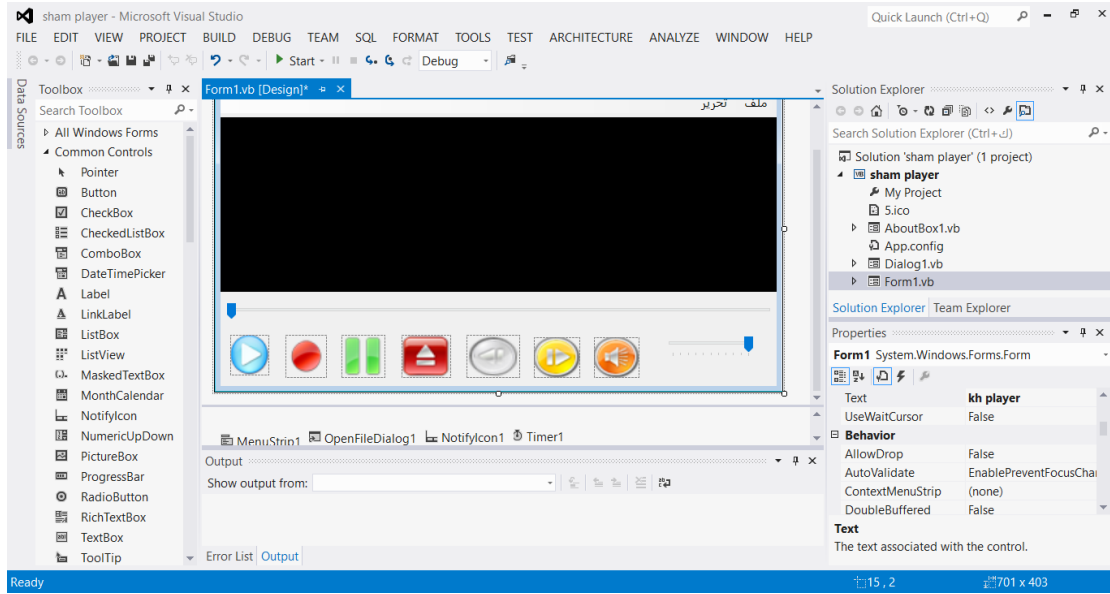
sham player - Microsoft Visual Studio

Quick Launch (Ctrl+Q)

FILE EDIT VIEW PROJECT BUILD DEBUG TEAM SQL FORMAT TOOLS TEST ARCHITECTURE ANALYZE WINDOW HELP

Start Debug

Data Sources

Toolbox

Search Toolbox

All Windows Forms
Common Controls
Pointer
Button
CheckBox
CheckedListBox
ComboBox
DateTimePicker
Label
LinkLabel
ListBox
ListView
MaskedTextBox
MonthCalendar
NotifyIcon
NumericUpDown
PictureBox
ProgressBar
RadioButton
RichTextBox
TextBox
ToolTip

Form1.vb [Design]*

ملف تحرير

MenuStrip1 OpenFileDialog1 NotifyIcon1 Timer1

Output

Show output from:

Error List Output

Solution Explorer

Search Solution Explorer (Ctrl+ك)

Solution 'sham player' (1 project)
sham player
My Project
5.ico
AboutBox1.vb
App.config
Dialog1.vb
Form1.vb

Solution Explorer Team Explorer

Properties

Form1 System.Windows.Forms.Form

| Text | kh player |
|---|---|
| UseWaitCursor | False |
| Behavior | |
| AllowDrop | False |
| AutoValidate | EnablePreventFocusChai |
| ContextMenuStrip | (none) |
| DoubleBuffered | False |

Text
The text associated with the control.

Ready

15 , 2

701 x 403